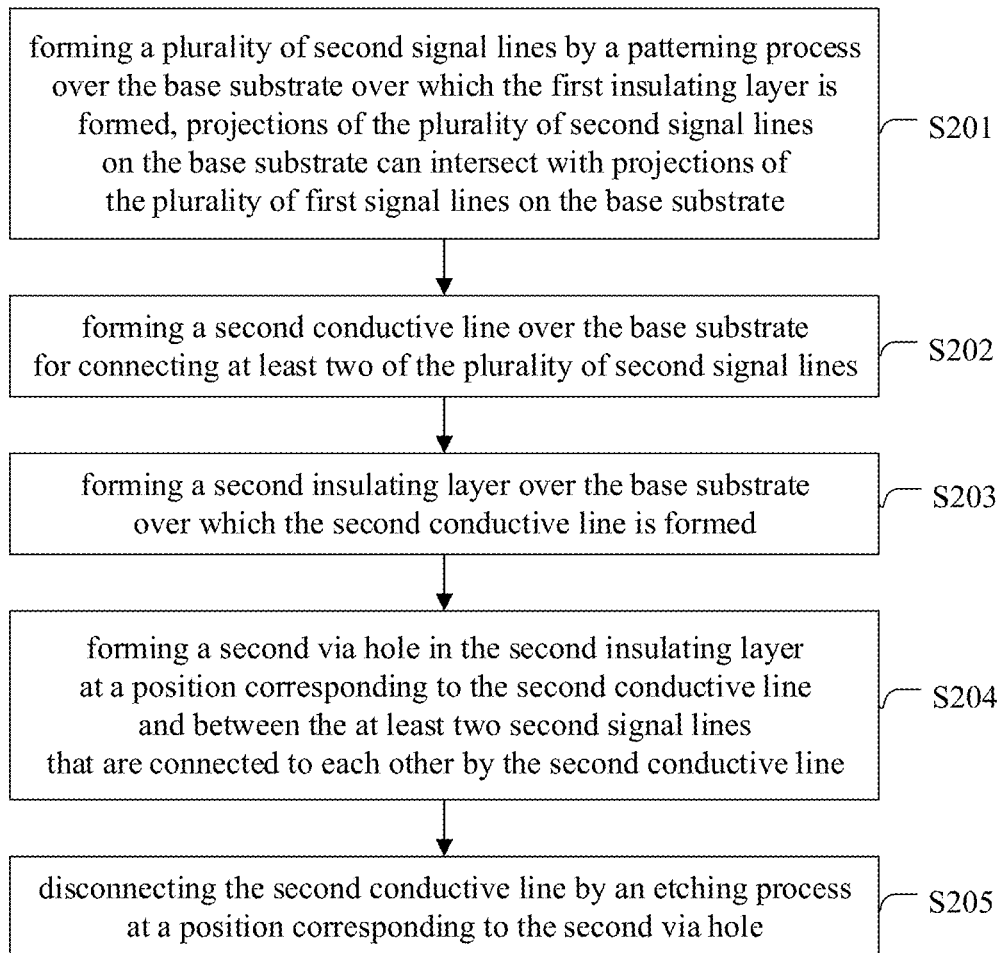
forming a plurality of second signal lines by a patterning process over the base substrate over which the first insulating layer is formed, projections of the plurality of second signal lines on the base substrate can intersect with projections of the plurality of first signal lines on the base substrate

S201

forming a second conductive line over the base substrate for connecting at least two of the plurality of second signal lines

S202

forming a second insulating layer over the base substrate over which the second conductive line is formed

S203

forming a second via hole in the second insulating layer at a position corresponding to the second conductive line and between the at least two second signal lines that are connected to each other by the second conductive line

S204

disconnecting the second conductive line by an etching process at a position corresponding to the second via hole

S205